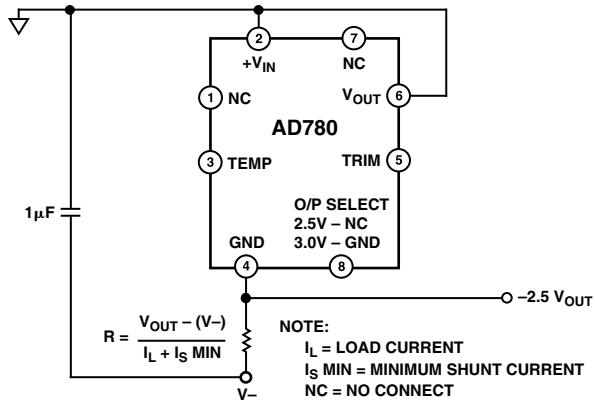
2
$+V_{IN}$
7
NC
1
NC
$V_{OUT}$
6
AD780
3
TEMP
TRIM
5
O/P SELECT
2.5V – NC
3.0V – GND
1μF
GND
4
8
–2.5 $V_{OUT}$
$R = \frac{V_{OUT} – (V–)}{I_L + I_S \text{ MIN}}$
NOTE:
$I_L$ = LOAD CURRENT
$I_S$ MIN = MINIMUM SHUNT CURRENT
NC = NO CONNECT
V–